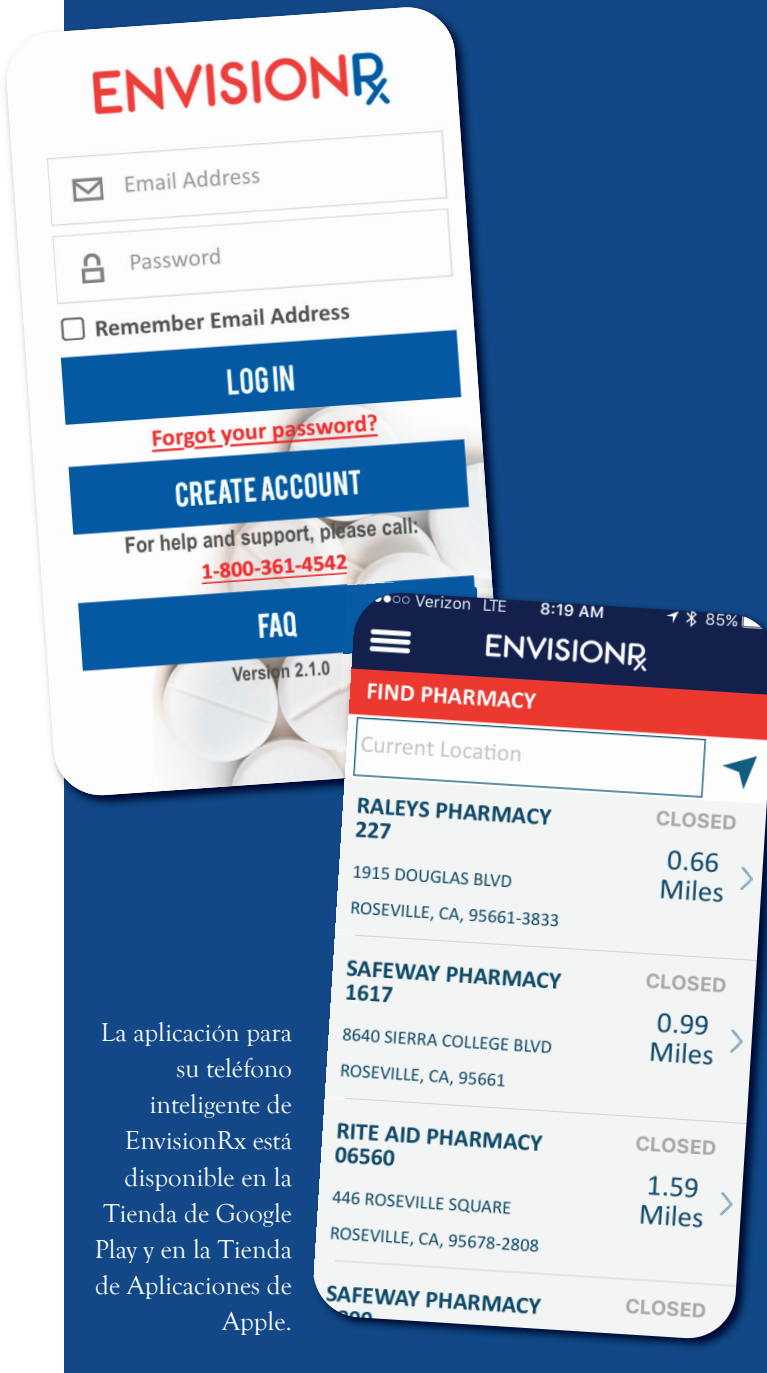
ENVISIONRx

Email Address

Password

Remember Email Address

LOG IN

Forgot your password?

CREATE ACCOUNT

For help and support, please call:
1-800-361-4542

FAQ

Version 2.1.0

Verizon LTE 8:19 AM 85%

ENVISIONRx

FIND PHARMACY

Current Location

RALEYS PHARMACY 227
1915 DOUGLAS BLVD
ROSEVILLE, CA, 95661-3833
CLOSED
0.66 Miles

SAFEWAY PHARMACY 1617
8640 SIERRA COLLEGE BLVD
ROSEVILLE, CA, 95661
CLOSED
0.99 Miles

RITE AID PHARMACY 06560
446 ROSEVILLE SQUARE
ROSEVILLE, CA, 95678-2808
CLOSED
1.59 Miles

SAFEWAY PHARMACY
CLOSED

La aplicación para su teléfono inteligente de EnvisionRx está disponible en la Tienda de Google Play y en la Tienda de Aplicaciones de Apple.